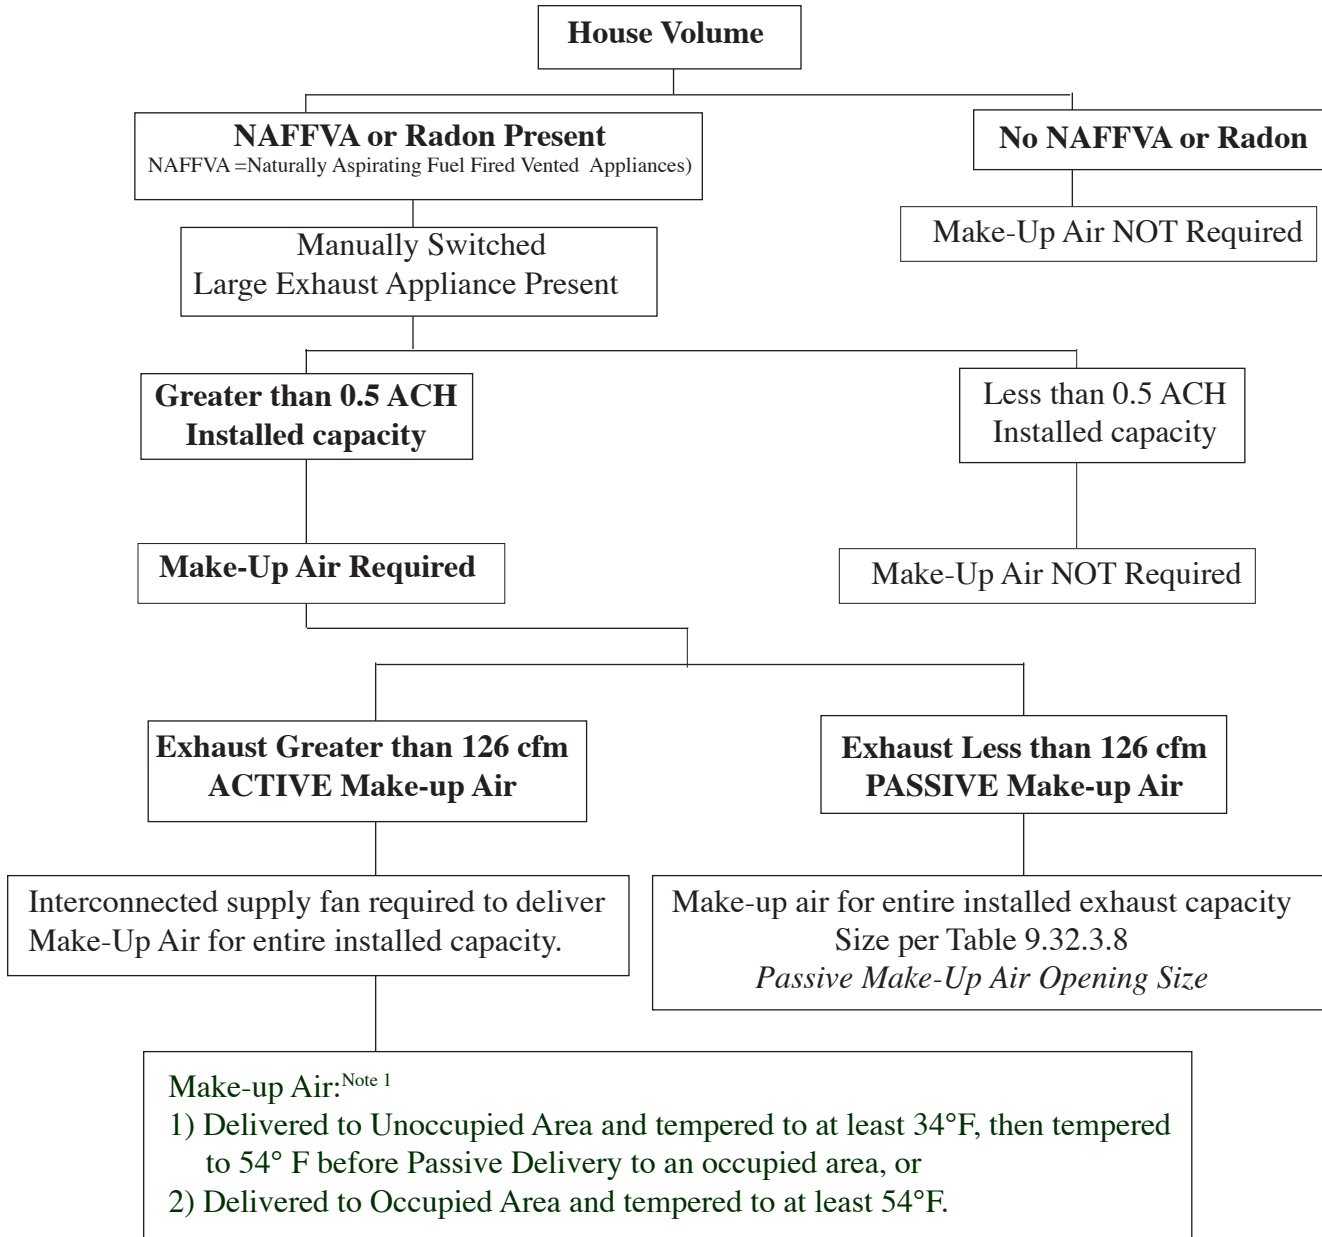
House Volume

NAFFVA or Radon Present
NAFFVA =Naturally Aspirating Fuel Fired Vented Appliances)

No NAFFVA or Radon

Make-Up Air NOT Required

Manually Switched
Large Exhaust Appliance Present

Greater than 0.5 ACH
Installed capacity

Less than 0.5 ACH
Installed capacity

Make-Up Air Required

Make-Up Air NOT Required

Exhaust Greater than 126 cfm
ACTIVE Make-up Air

Exhaust Less than 126 cfm
PASSIVE Make-up Air

Interconnected supply fan required to deliver Make-Up Air for entire installed capacity.

Make-up air for entire installed exhaust capacity
Size per Table 9.32.3.8
*Passive Make-Up Air Opening Size*

Make-up Air:$^{\text{Note 1}}$
1) Delivered to Unoccupied Area and tempered to at least 34°F, then tempered to 54° F before Passive Delivery to an occupied area, or
2) Delivered to Occupied Area and tempered to at least 54°F.